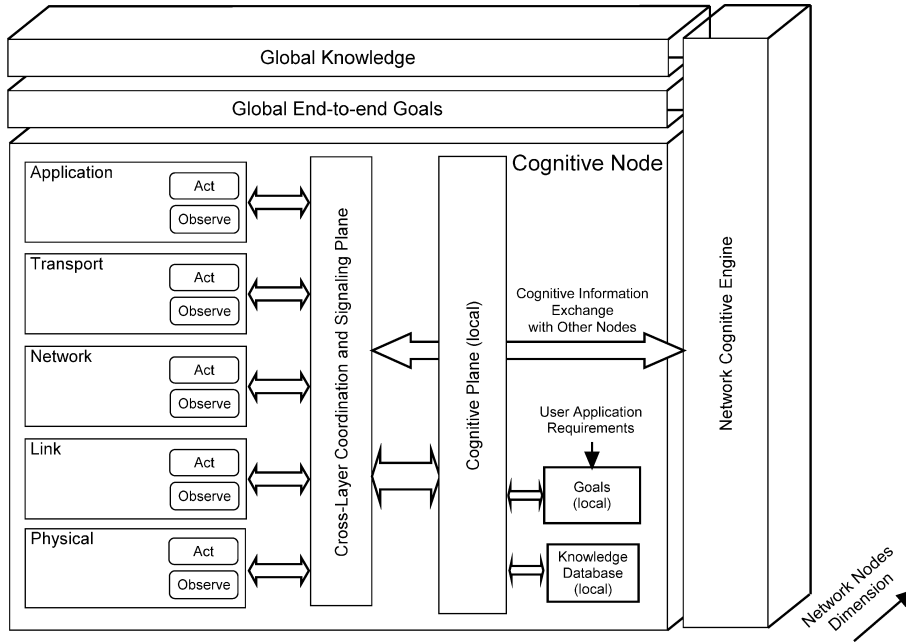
Global Knowledge

Global End-to-end Goals

Cognitive Node

Application
Act
Observe

Transport
Act
Observe

Network
Act
Observe

Link
Act
Observe

Physical
Act
Observe

Cross-Layer Coordination and Signaling Plane

Cognitive Plane (local)

Cognitive Information Exchange with Other Nodes

User Application Requirements

Goals (local)

Knowledge Database (local)

Network Cognitive Engine

Network Nodes Dimension